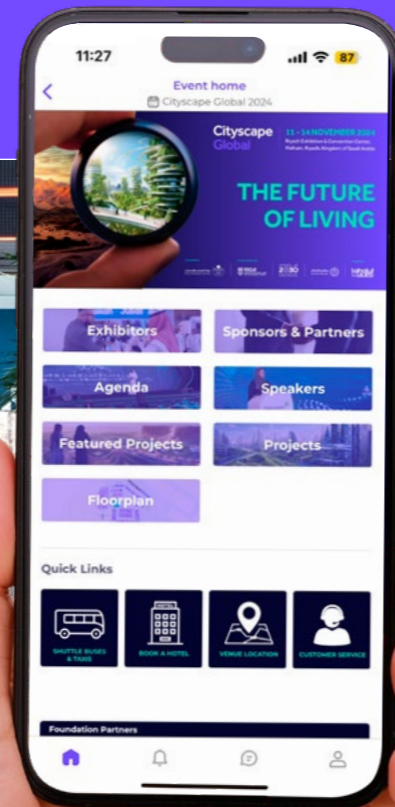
11:27

87

Event home

Cityscape Global 2024

Cityscape Global

11 - 14 NOVEMBER 2024

Riyadh Exhibition & Convention Center, Malham, Riyadh, Kingdom of Saudi Arabia

THE FUTURE OF LIVING

Exhibitors

Sponsors & Partners

Agenda

Speakers

Featured Projects

Projects

Floorplan

Quick Links

SHUTTLE BUSES & TAXIS

BOOK A HOTEL

VENUE LOCATION

CUSTOMER SERVICE

Foundation Partners